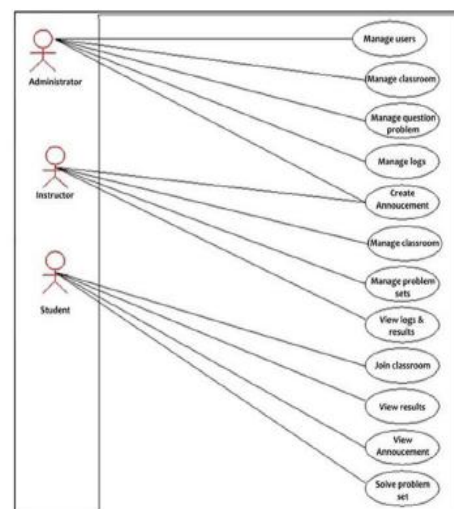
Administrator

Instructor

Student

Manage users

Manage classroom

Manage question problem

Manage logs

Create Annoucement

Manage classroom

Manage problem sets

View logs & results

Join classroom

View results

View Annoucement

Solve problem set